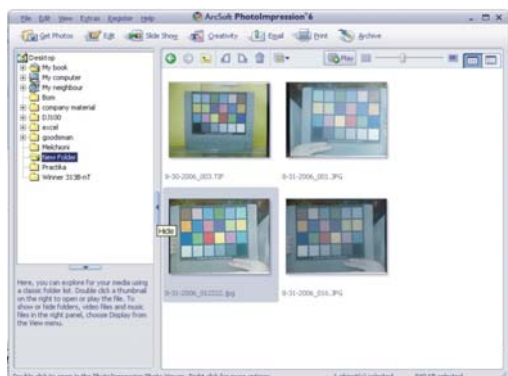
File Edit View Extras Register Help
ArcSoft PhotoImpression 6

Get Photos Edit Slide Show Creativity Email Print Archive

Desktop
My book
My computer
My neighbour
Bom
company material
DJ100
excel
goodman
Melchiori
New Folder
Practika
Winner 3138-mT

Play

8-30-2006_003.TIF
8-31-2006_001.JPG
Hide
8-31-2006_012222.jpg
8-31-2006_016.JPG

Here, you can explore for your media using a classic folder list. Double click a thumbnail on the right to open or play the file. To show or hide folders, video files and music files in the right panel, choose Display from the View menu.

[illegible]